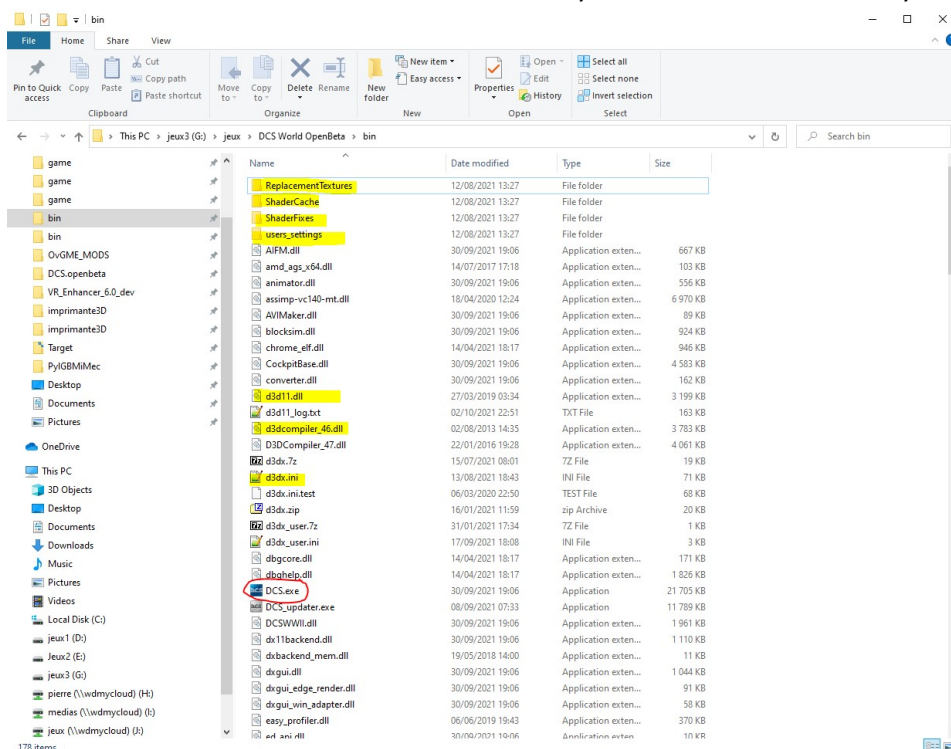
bin

File Home Share View

Pin to Quick access Copy Paste Cut Copy path Paste shortcut
Clipboard

Move to Copy to Delete Rename
Organize

New folder New item Easy access
New

Properties Open Edit History
Open

Select all Select none Invert selection
Select

This PC > jeux3 (G:) > jeux > DCS World OpenBeta > bin

Search bin

game
game
game
bin
bin
OvGME_MODS
DCS.openbeta
VR_Enhancer_6.0_dev
imprimante3D
imprimante3D
Target
PylGBMiMec
Desktop
Documents
Pictures
OneDrive
This PC
3D Objects
Desktop
Documents
Downloads
Music
Pictures
Videos
Local Disk (C:)
jeux1 (D:)
Jeux2 (E:)
jeux3 (G:)
pierre (\\wdmycloud) (H:)
medias (\\wdmycloud) (I:)
jeux (\\wdmycloud) (J:)
178 items

| Name | Date modified | Type | Size |
|---|---|---|---|
| ReplacementTextures | 12/08/2021 13:27 | File folder | |
| ShaderCache | 12/08/2021 13:27 | File folder | |
| ShaderFixes | 12/08/2021 13:27 | File folder | |
| users_settings | 12/08/2021 13:27 | File folder | |
| AIFM.dll | 30/09/2021 19:06 | Application exten... | 667 KB |
| amd_ags_x64.dll | 14/07/2017 17:18 | Application exten... | 103 KB |
| animator.dll | 30/09/2021 19:06 | Application exten... | 556 KB |
| assimp-vc140-mt.dll | 18/04/2020 12:24 | Application exten... | 6 970 KB |
| AVIMaker.dll | 30/09/2021 19:06 | Application exten... | 89 KB |
| blocksim.dll | 30/09/2021 19:06 | Application exten... | 924 KB |
| chrome_elf.dll | 14/04/2021 18:17 | Application exten... | 946 KB |
| CockpitBase.dll | 30/09/2021 19:06 | Application exten... | 4 583 KB |
| converter.dll | 30/09/2021 19:06 | Application exten... | 162 KB |
| d3d11.dll | 27/03/2019 03:34 | Application exten... | 3 199 KB |
| d3d11_log.txt | 02/10/2021 22:51 | TXT File | 163 KB |
| d3dcompiler_46.dll | 02/08/2013 14:35 | Application exten... | 3 783 KB |
| D3DCompiler_47.dll | 22/01/2016 19:28 | Application exten... | 4 061 KB |
| d3dx.7z | 15/07/2021 08:01 | 7Z File | 19 KB |
| d3dx.ini | 13/08/2021 18:43 | INI File | 71 KB |
| d3dx.ini.test | 06/03/2020 22:50 | TEST File | 68 KB |
| d3dx.zip | 16/01/2021 11:59 | zip Archive | 20 KB |
| d3dx_user.7z | 31/01/2021 17:34 | 7Z File | 1 KB |
| d3dx_user.ini | 17/09/2021 18:08 | INI File | 3 KB |
| dbgcore.dll | 14/04/2021 18:17 | Application exten... | 171 KB |
| dbghelp.dll | 14/04/2021 18:17 | Application exten... | 1 826 KB |
| DCS.exe | 30/09/2021 19:06 | Application | 21 705 KB |
| DCS_updater.exe | 08/09/2021 07:33 | Application | 11 789 KB |
| DCSWWII.dll | 30/09/2021 19:06 | Application exten... | 1 961 KB |
| dx11backend.dll | 30/09/2021 19:06 | Application exten... | 1 110 KB |
| dxbackend_mem.dll | 19/05/2018 14:00 | Application exten... | 11 KB |
| dxgui.dll | 30/09/2021 19:06 | Application exten... | 1 044 KB |
| dxgui_edge_render.dll | 30/09/2021 19:06 | Application exten... | 91 KB |
| dxgui_win_adapter.dll | 30/09/2021 19:06 | Application exten... | 58 KB |
| easy_profiler.dll | 06/06/2019 19:43 | Application exten... | 370 KB |
| ed_api.dll | 30/09/2021 19:06 | Application exten... | 10 KB |